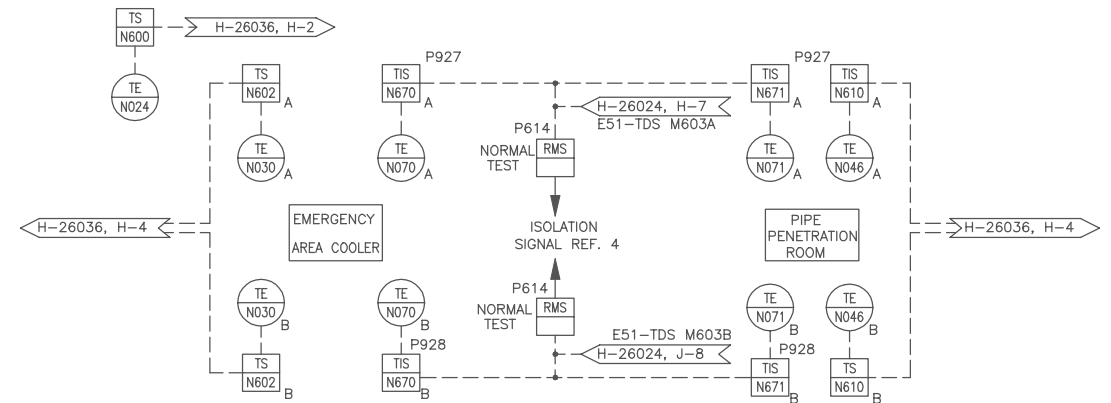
TS
N600
H-26036, H-2

TE
N024

TS
N602
A

P927
TIS
N670
A

P927
TIS
N671
A

TIS
N610
A

TE
N030
A

TE
N070
A

H-26024, H-7
E51-TDS M603A

P614
NORMAL
TEST
RMS

TE
N071
A

TE
N046
A

H-26036, H-4

EMERGENCY
AREA COOLER

ISOLATION
SIGNAL REF. 4

PIPE
PENETRATION
ROOM

H-26036, H-4

P614
NORMAL
TEST
RMS

TE
N030
B

TE
N070
B

TE
N071
B

TE
N046
B

P928
TIS
N670
B

E51-TDS M603B
H-26024, J-8

P928
TIS
N671
B

TS
N602
B

TS
N610
B